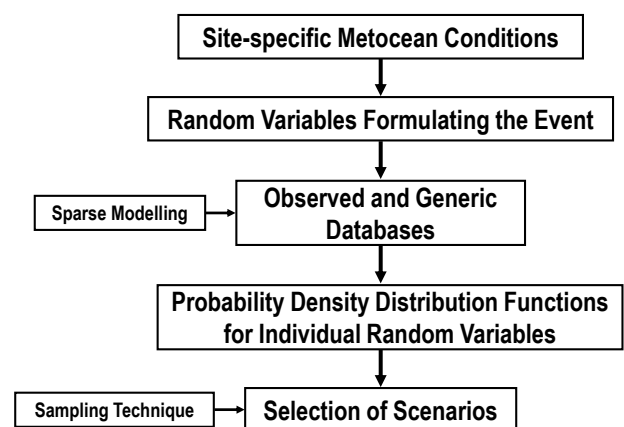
Site-specific Metocean Conditions

Random Variables Formulating the Event

Sparse Modelling

Observed and Generic Databases

Probability Density Distribution Functions for Individual Random Variables

Sampling Technique

Selection of Scenarios